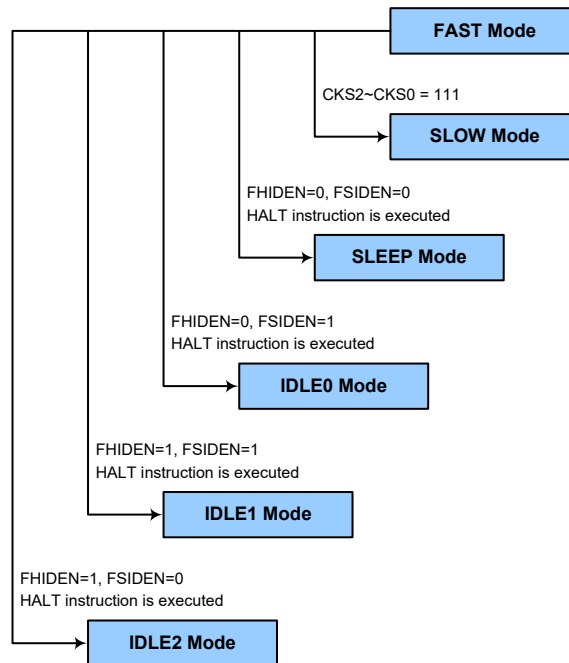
FAST Mode

CKS2~CKS0 = 111

SLOW Mode

FHIDEN=0, FSIDEN=0
HALT instruction is executed

SLEEP Mode

FHIDEN=0, FSIDEN=1
HALT instruction is executed

IDLE0 Mode

FHIDEN=1, FSIDEN=1
HALT instruction is executed

IDLE1 Mode

FHIDEN=1, FSIDEN=0
HALT instruction is executed

IDLE2 Mode